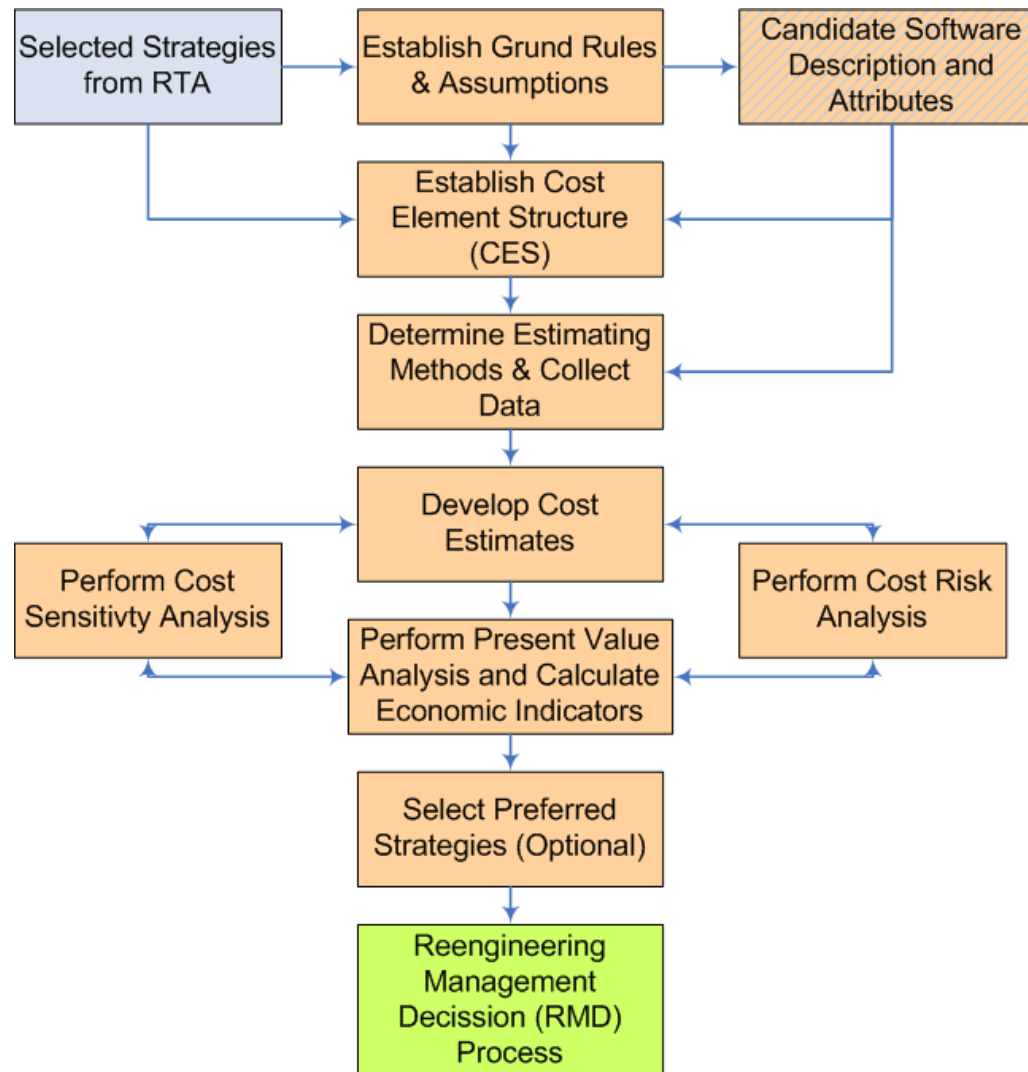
Selected Strategies from RTA

Establish Grund Rules & Assumptions

Candidate Software Description and Attributes

Establish Cost Element Structure (CES)

Determine Estimating Methods & Collect Data

Develop Cost Estimates

Perform Cost Sensitivty Analysis

Perform Cost Risk Analysis

Perform Present Value Analysis and Calculate Economic Indicators

Select Preferred Strategies (Optional)

Reengineering Management Decission (RMD) Process